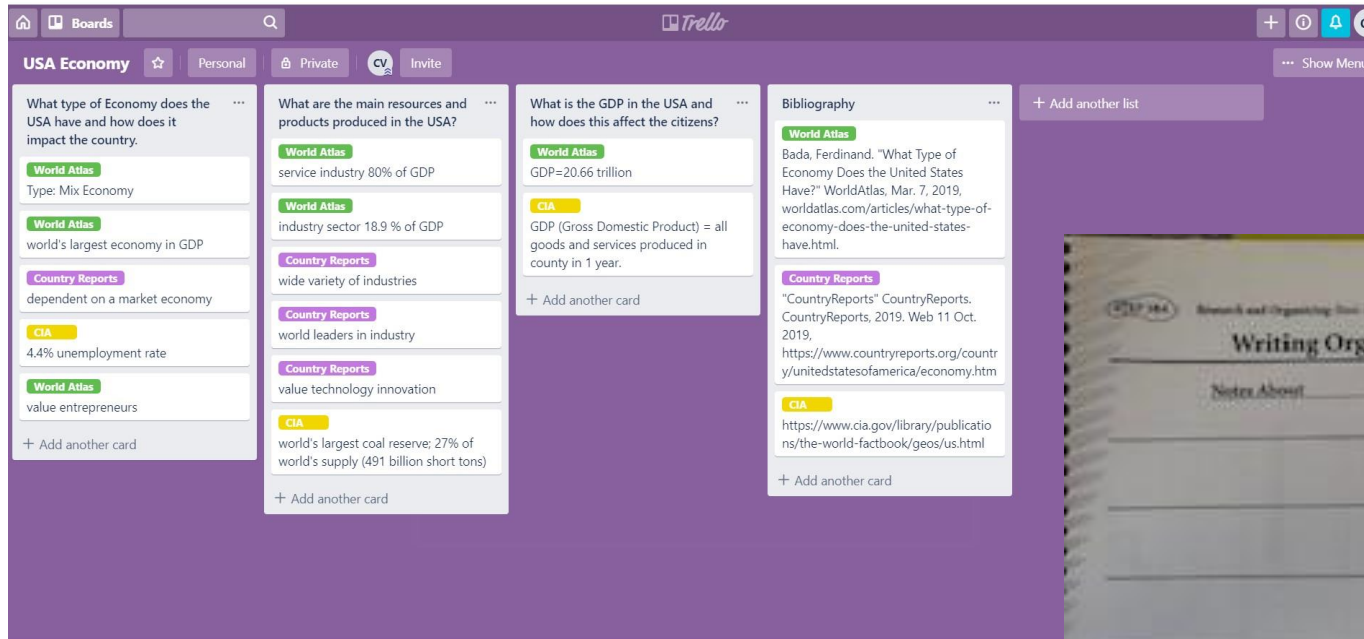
Boards

Trello

USA Economy

Personal

Private

CV

Invite

Show Menu

What type of Economy does the USA have and how does it impact the country.

World Atlas
Type: Mix Economy

World Atlas
world's largest economy in GDP

Country Reports
dependent on a market economy

CIA
4.4% unemployment rate

World Atlas
value entrepreneurs

+ Add another card

What are the main resources and products produced in the USA?

World Atlas
service industry 80% of GDP

World Atlas
industry sector 18.9 % of GDP

Country Reports
wide variety of industries

Country Reports
world leaders in industry

Country Reports
value technology innovation

CIA
world's largest coal reserve; 27% of world's supply (491 billion short tons)

+ Add another card

What is the GDP in the USA and how does this affect the citizens?

World Atlas
GDP=20.66 trillion

CIA
GDP (Gross Domestic Product) = all goods and services produced in county in 1 year.

+ Add another card

Bibliography

World Atlas
Bada, Ferdinand. "What Type of Economy Does the United States Have?" WorldAtlas, Mar. 7, 2019, worldatlas.com/articles/what-type-of-economy-does-the-united-states-have.html.

Country Reports
"CountryReports" CountryReports. CountryReports, 2019. Web 11 Oct. 2019, https://www.countryreports.org/country/unitedstatesofamerica/economy.htm

CIA
https://www.cia.gov/library/publications/the-world-factbook/geos/us.html

+ Add another card

+ Add another list

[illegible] Research and Organizing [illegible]
Writing Org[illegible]
Notes About